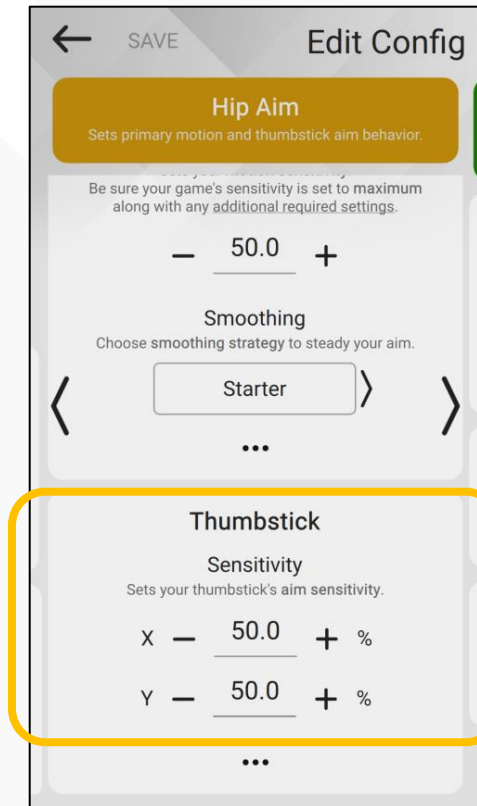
SAVE

Edit Config

Hip Aim

Sets primary motion and thumbstick aim behavior.

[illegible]

Be sure your game's sensitivity is set to maximum along with any additional required settings.

− 50.0 +

Smoothing

Choose smoothing strategy to steady your aim.

Starter

...

Thumbstick

Sensitivity

Sets your thumbstick's aim sensitivity.

X − 50.0 + %

Y − 50.0 + %

...